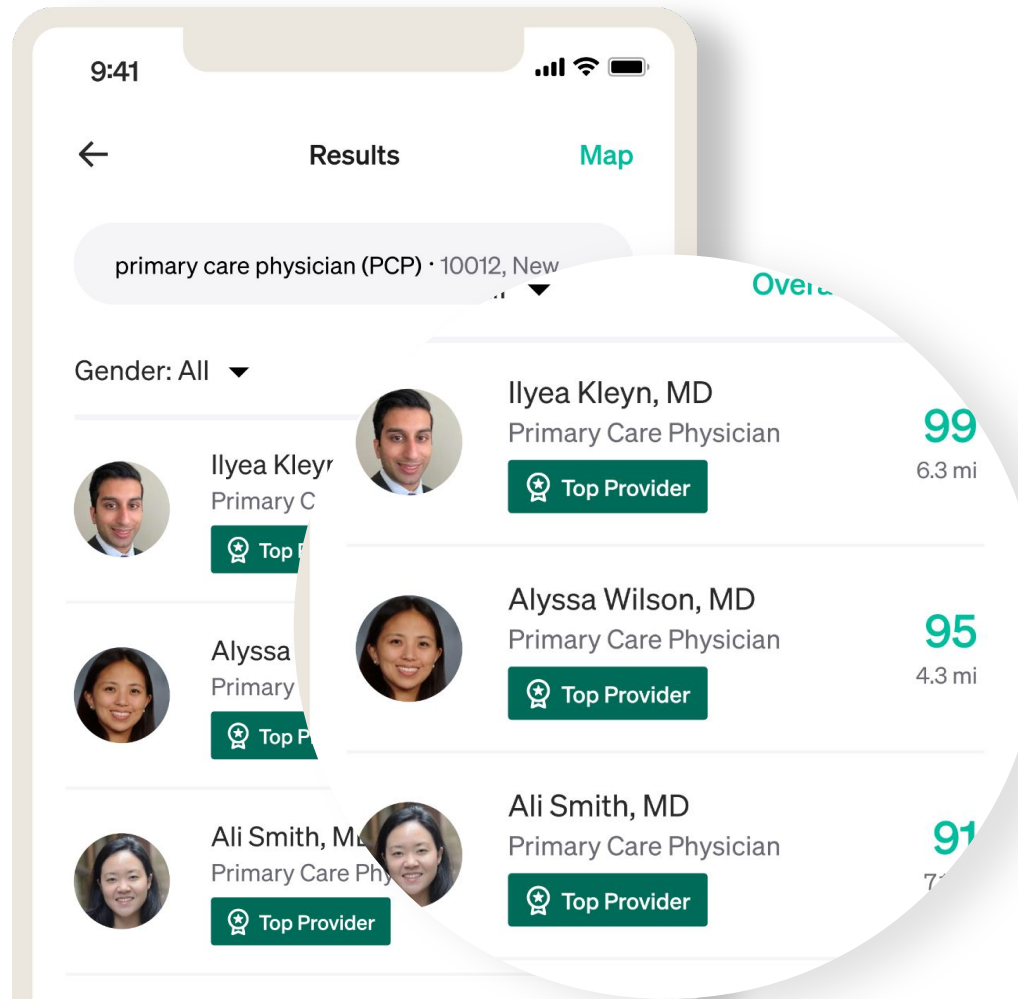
9:41

Results

Map

primary care physician (PCP) · 10012, New

Gender: All

Ilyea Kleyn

Primary C

Top P

Alyssa

Primary

Top P

Ali Smith, M

Primary Care Ph

Top Provider

Overa

Ilyea Kleyn, MD

Primary Care Physician

Top Provider

99

6.3 mi

Alyssa Wilson, MD

Primary Care Physician

Top Provider

95

4.3 mi

Ali Smith, MD

Primary Care Physician

Top Provider

91

7.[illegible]